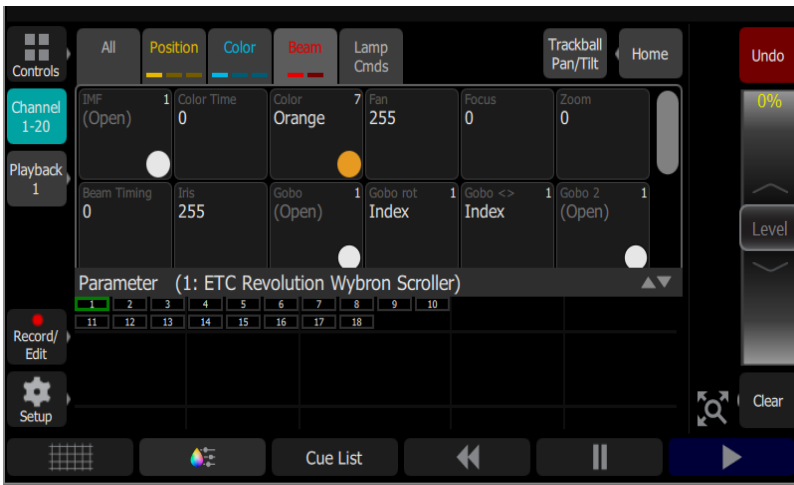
Controls

All

Position

Color

Beam

Lamp Cmds

Trackball Pan/Tilt

Home

Undo

0%

Channel 1-20

Playback 1

IMF 1
(Open)

Color Time
0

Color 7
Orange

Fan
255

Focus
0

Zoom
0

Beam Timing
0

Iris
255

Gobo 1
(Open)

Gobo rot 1
Index

Gobo <> 1
Index

Gobo 2 1
(Open)

Level

Parameter (1: ETC Revolution Wybron Scroller)

| 1 | 2 | 3 | 4 | 5 | 6 | 7 | 8 | 9 | 10 |
|---|---|---|---|---|---|---|---|---|---|
| 11 | 12 | 13 | 14 | 15 | 16 | 17 | 18 | | |

Record/ Edit

Setup

Clear

Cue List